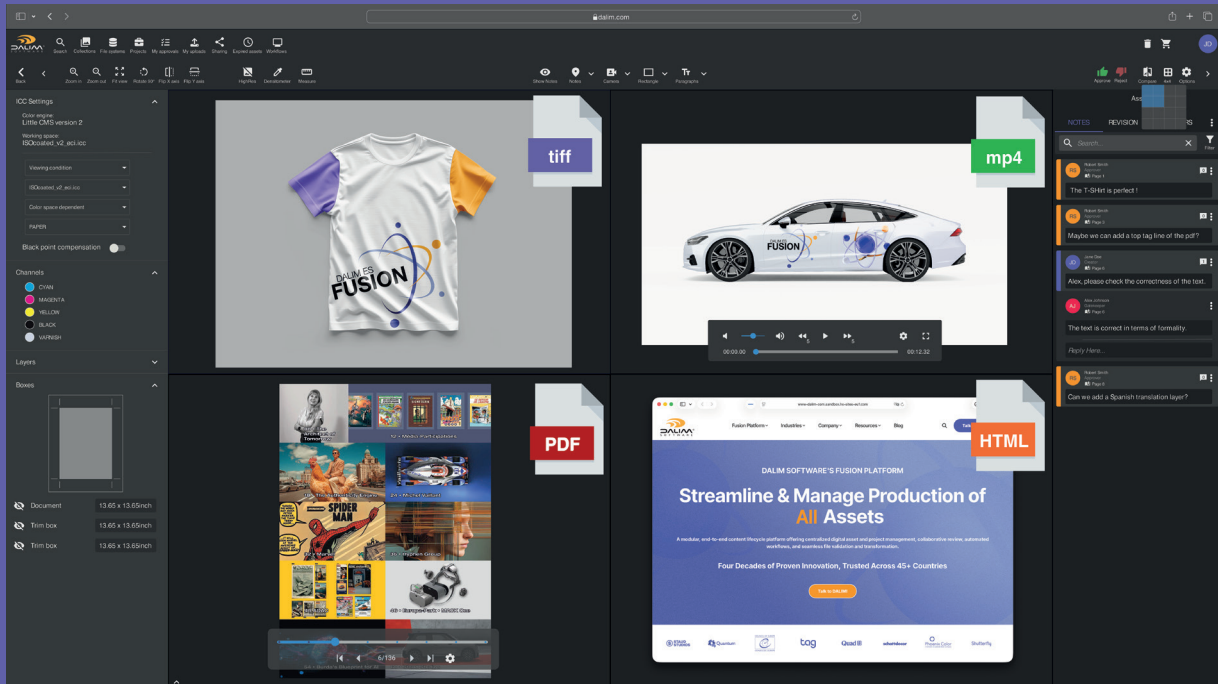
dalim.com

DALIM SOFTWARE

Search Collections File systems Projects My approvals My uploads Sharing Expired assets Workflows

JD

Back Zoom in Zoom out Fit view Rotate 90° Flip X axis Flip Y axis Highlight Densitometer Measure Show Notes Notes Camera Rectangle Paragraphs Approve Reject Compare Grid Options

ICC Settings

Color engine
Little CMS version 2

Working space
ISOcoated_v2_eci.icc

Viewing condition

ISOcoated_v2_eci.icc

Color space dependent

PAPER

Black point compensation

Channels

CYAN
MAGENTA
YELLOW
BLACK
VARNISH

Layers

Boxes

Document 13.65 x 13.65inch
Trim box 13.65 x 13.65inch
Trim box 13.65 x 13.65inch

tiff

DALIM ES FUSION

mp4

DALIM ES FUSION

00:00.00 00:12.32

PDF

SPIDER MAN

6/136

HTML

Fusion Platform Industries Company Resources Blog

DALIM SOFTWARE'S FUSION PLATFORM

Streamline & Manage Production of All Assets

Four Decades of Proven Innovation, Trusted Across 45+ Countries

Talk to DALIM

Quantum tag Quad Shutterfly

Ass

NOTES REVISION

Search...

Filter

RS Robert Smith
Page 1
The T-SHirt is perfect !

RS Robert Smith
Page 2
Maybe we can add a top tag line of the pdf?

JD Jane Doe
Page 6
Alex, please check the correctness of the text.

AJ Alex Johnson
Page 6
The text is correct in terms of formality.

Reply Here...

RS Robert Smith
Page 3
Can we add a Spanish translation layer?